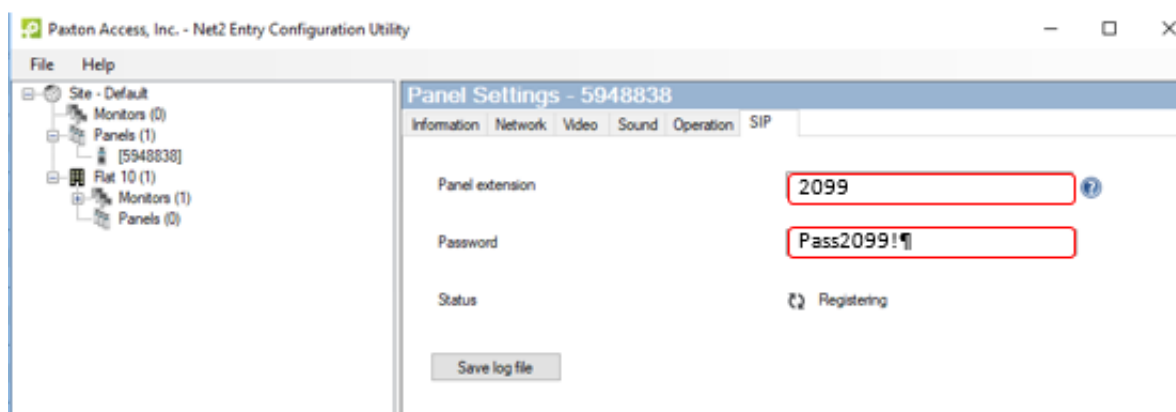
Paxton Access, Inc. - Net2 Entry Configuration Utility

File Help

Site - Default
Monitors (0)
Panels (1)
[5948838]
Flat 10 (1)
Monitors (1)
Panels (0)

Panel Settings - 5948838

Information Network Video Sound Operation SIP

Panel extension 2099

Password Pass2099!¶

Status Registering

Save log file